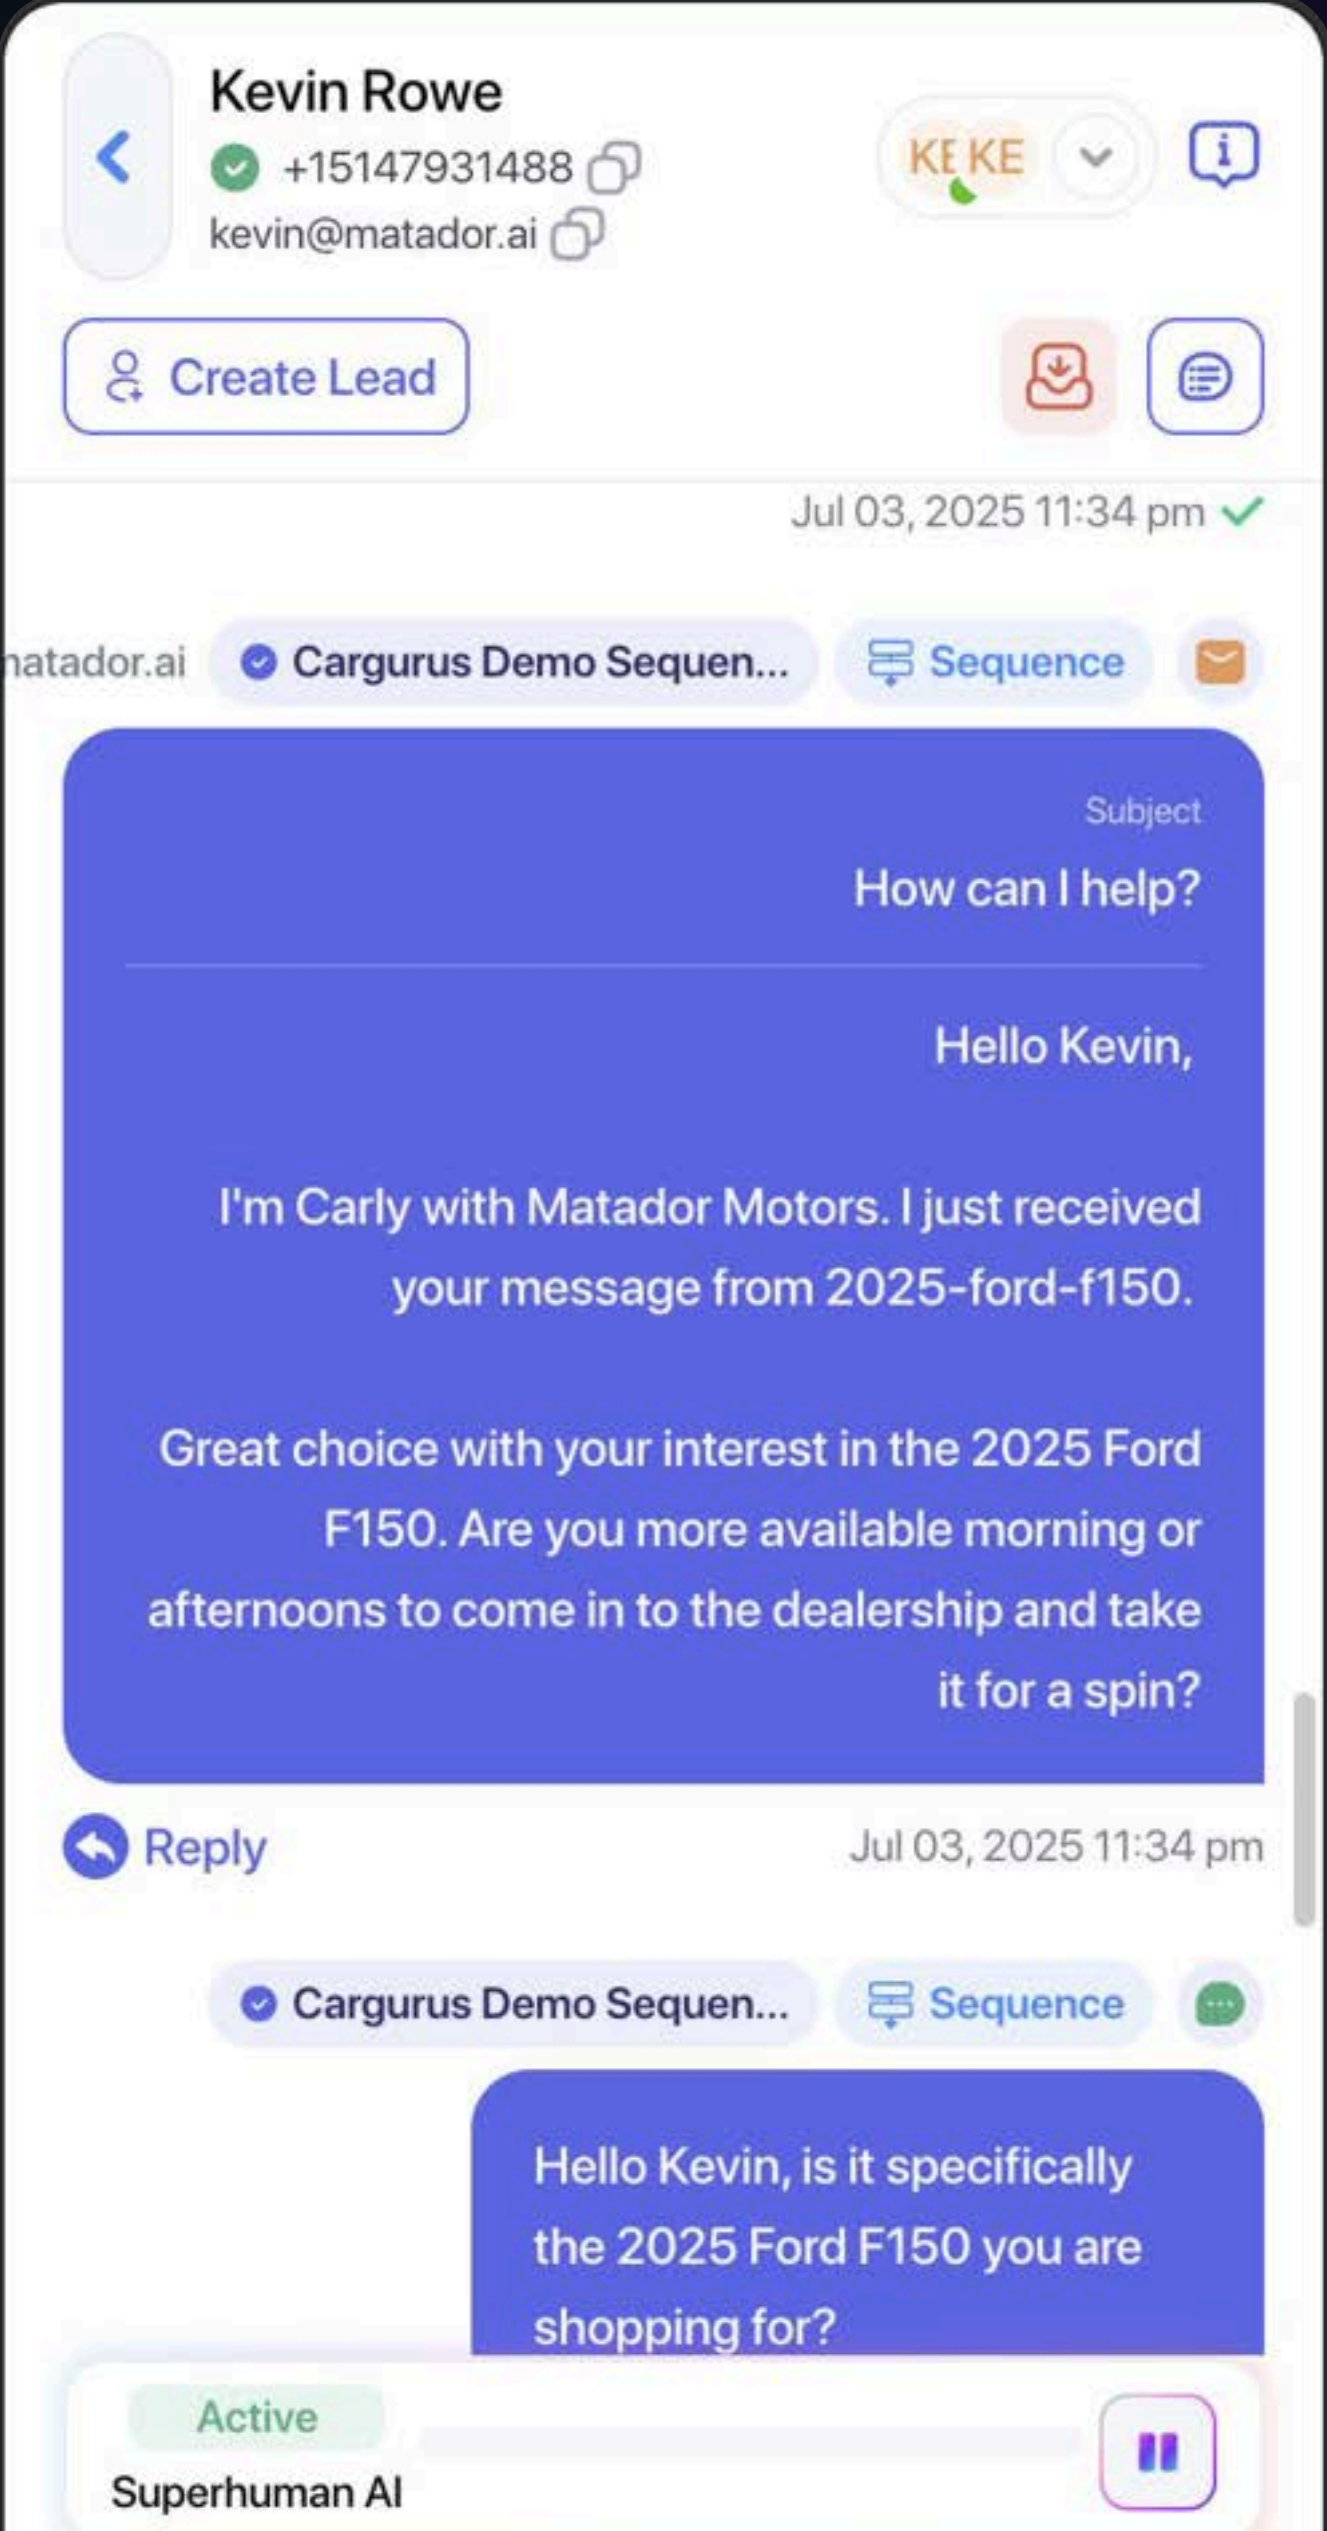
Kevin Rowe
+15147931488
kevin@matador.ai

KE KE

Create Lead

Jul 03, 2025 11:34 pm

natador.ai Cargurus Demo Sequen... Sequence

Subject
How can I help?

Hello Kevin,

I'm Carly with Matador Motors. I just received your message from 2025-ford-f150.

Great choice with your interest in the 2025 Ford F150. Are you more available morning or afternoons to come in to the dealership and take it for a spin?

Reply Jul 03, 2025 11:34 pm

Cargurus Demo Sequen... Sequence

Hello Kevin, is it specifically the 2025 Ford F150 you are shopping for?

Active
Superhuman AI